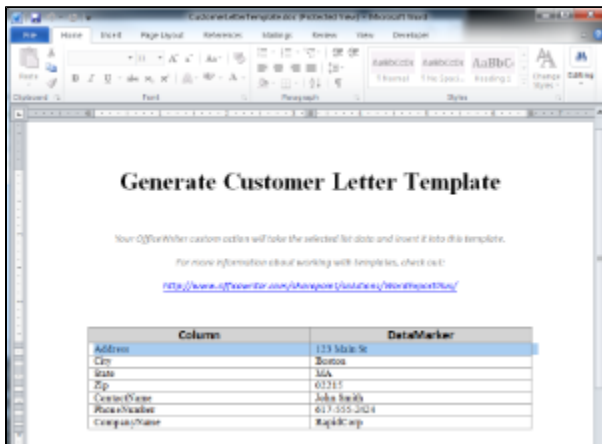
CustomerLetterTemplate.docx [Protected View] - Microsoft Word

File Home Insert Page Layout References Mailings Review View Developer

Paste
Clipboard
Font
Paragraph
AaBbCcDc
AaBbCcDc
AaBbC
¶ Normal
¶ No Spaci...
Heading 1
Change Styles
Editing
Styles

Generate Customer Letter Template

Your OfficeWriter custom action will take the selected list data and insert it into this template.

For more information about working with templates, check out:

http://www.officewriter.com/sharepoint/solutions/WordReportsRun/

| Column | DataMarker |
|---|---|
| Address | 123 Main St |
| City | Boston |
| State | MA |
| Zip | 02215 |
| ContactName | John Smith |
| PhoneNumber | 617-555-2424 |
| CompanyName | RapidCorp |